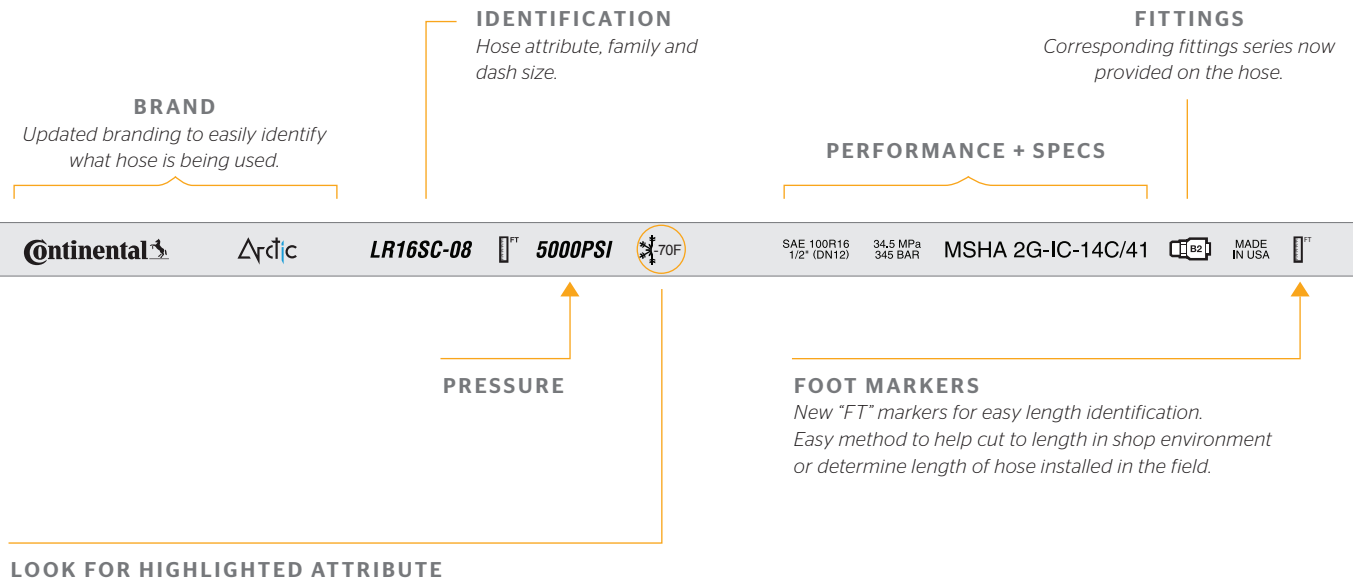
IDENTIFICATION
Hose attribute, family and dash size.

FITTINGS
Corresponding fittings series now provided on the hose.

BRAND
Updated branding to easily identify what hose is being used.

PERFORMANCE + SPECS

Continental Arctic LR16SC-08 FT 5000PSI -70F SAE 100R16 1/2" (DN12) 34.5 MPa 345 BAR MSHA 2G-IC-14C/41 B2 MADE IN USA FT

PRESSURE

FOOT MARKERS
New "FT" markers for easy length identification. Easy method to help cut to length in shop environment or determine length of hose installed in the field.

LOOK FOR HIGHLIGHTED ATTRIBUTE